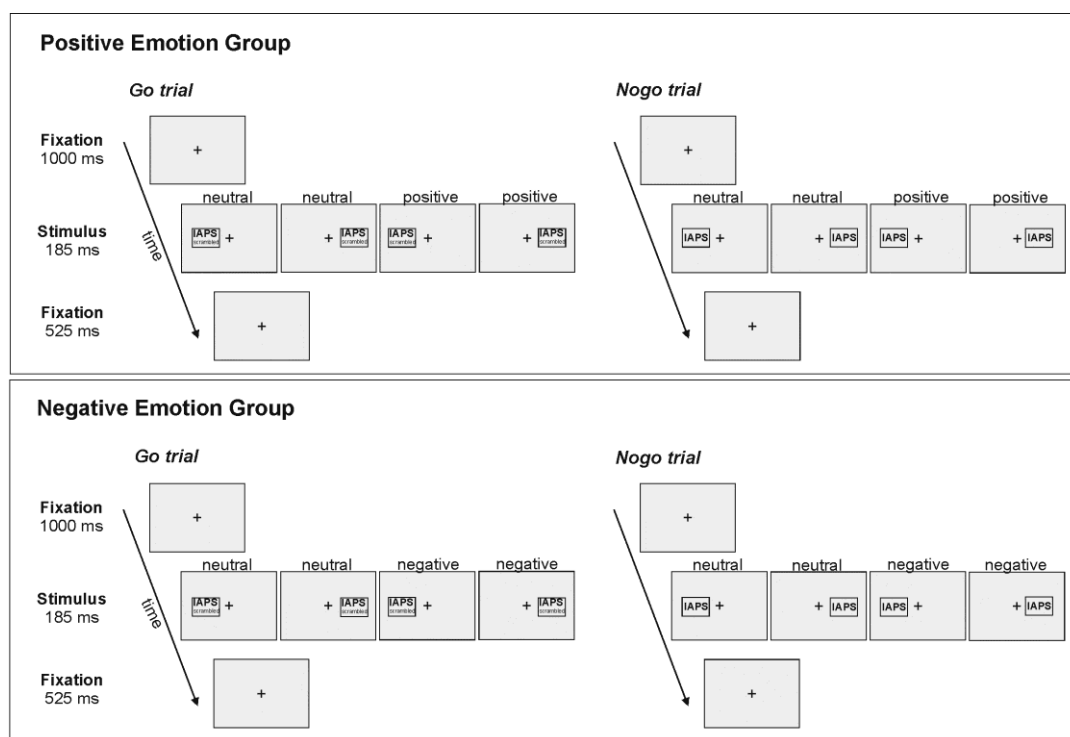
Positive Emotion Group

Go trial

Fixation 1000 ms

+

neutral neutral positive positive

Stimulus 185 ms

IAPS scrambled +

+ IAPS scrambled

IAPS scrambled +

+ IAPS scrambled

time

Fixation 525 ms

+

Nogo trial

+

neutral neutral positive positive

IAPS +

+ IAPS

IAPS +

+ IAPS

+

Negative Emotion Group

Go trial

Fixation 1000 ms

+

neutral neutral negative negative

Stimulus 185 ms

IAPS scrambled +

+ IAPS scrambled

IAPS scrambled +

+ IAPS scrambled

time

Fixation 525 ms

+

Nogo trial

+

neutral neutral negative negative

IAPS +

+ IAPS

IAPS +

+ IAPS

+